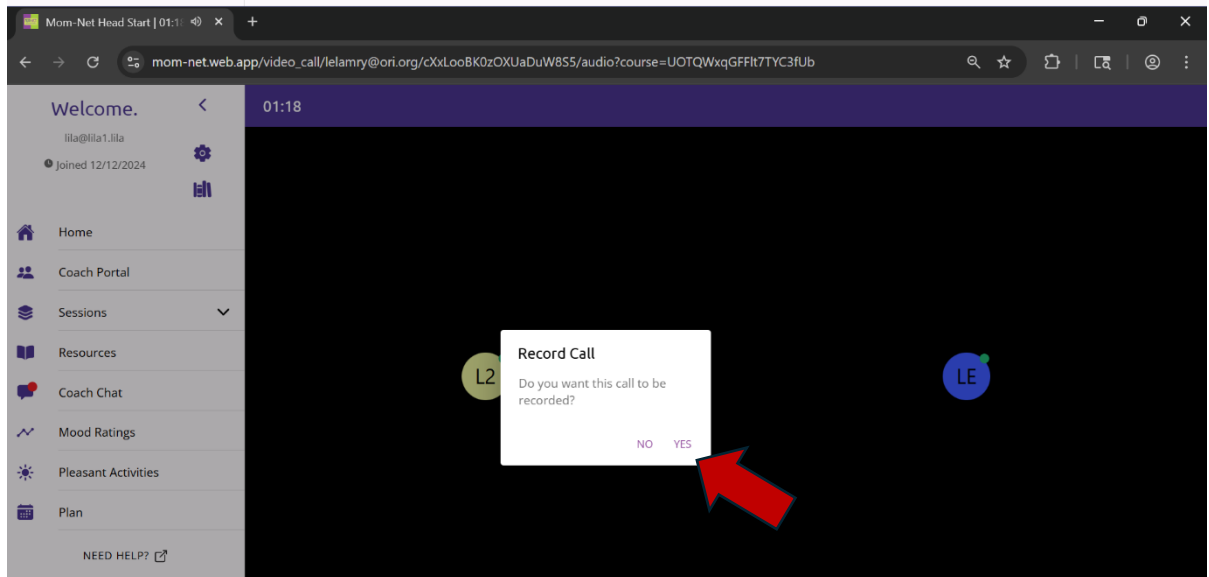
Mom-Net Head Start | 01:1

mom-net.web.app/video_call/lelamry@ori.org/cXxLooBK0zOXUaDuW8S5/audio?course=UOTQWxqGFFlt7TYC3fUb

Welcome.

lila@lila1.lila

Joined 12/12/2024

Home

Coach Portal

Sessions

Resources

Coach Chat

Mood Ratings

Pleasant Activities

Plan

NEED HELP?

01:18

L2

LE

Record Call

Do you want this call to be recorded?

NO YES